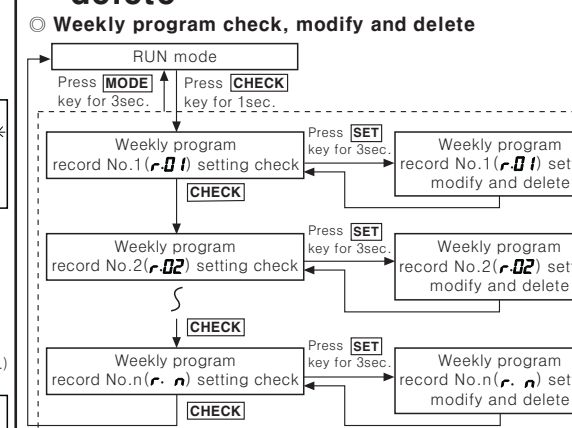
◎ Weekly program check, modify and delete

RUN mode

Press MODE key for 3sec.

Press CHECK key for 1sec.

Weekly program record No.1(r.01) setting check

Press SET key for 3sec.

Weekly program record No.1(r.01) set modify and delete

CHECK

Weekly program record No.2(r.02) setting check

Press SET key for 3sec.

Weekly program record No.2(r.02) set modify and delete

CHECK

Weekly program record No.n(r. n) setting check

Press SET key for 3sec.

Weekly program record No.n(r. n) set modify and delete

CHECK